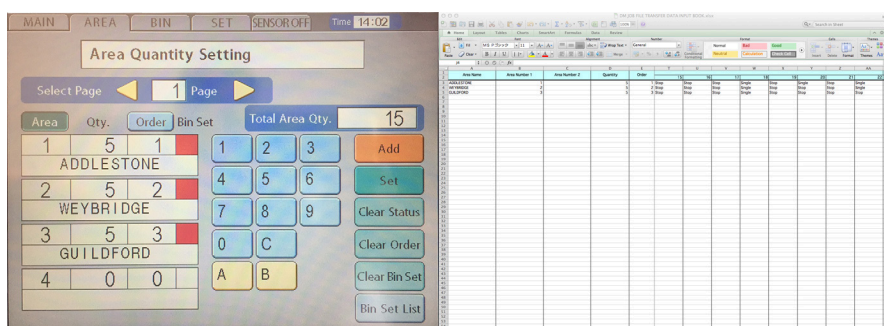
MAIN AREA BIN SET SENSOR OFF Time 14:02

Area Quantity Setting

Select Page 1 Page

Area Qty. Order Bin Set

Total Area Qty. 15

1 5 1
ADDLESTONE

2 5 2
WEYBRIDGE

3 5 3
GUILDFORD

4 0 0

1 2 3
4 5 6
7 8 9
0 C
A B

Add
Set
Clear Status
Clear Order
Clear Bin Set
Bin Set List

| Area Name | Area Number 1 | Area Number 2 | Quantity | Order | | | | | | | | |
|---|---|---|---|---|---|---|---|---|---|---|---|---|
| ADDLESTONE | 1 | | 5 | 1 | Stop | Stop | Stop | Single | Stop | Single | Stop | Single |
| WEYBRIDGE | 2 | | 5 | 2 | Stop | Stop | Stop | Single | Stop | Single | Stop | Single |
| GUILDFORD | 3 | | 5 | 3 | Stop | Stop | Stop | Single | Stop | Single | Stop | Single |